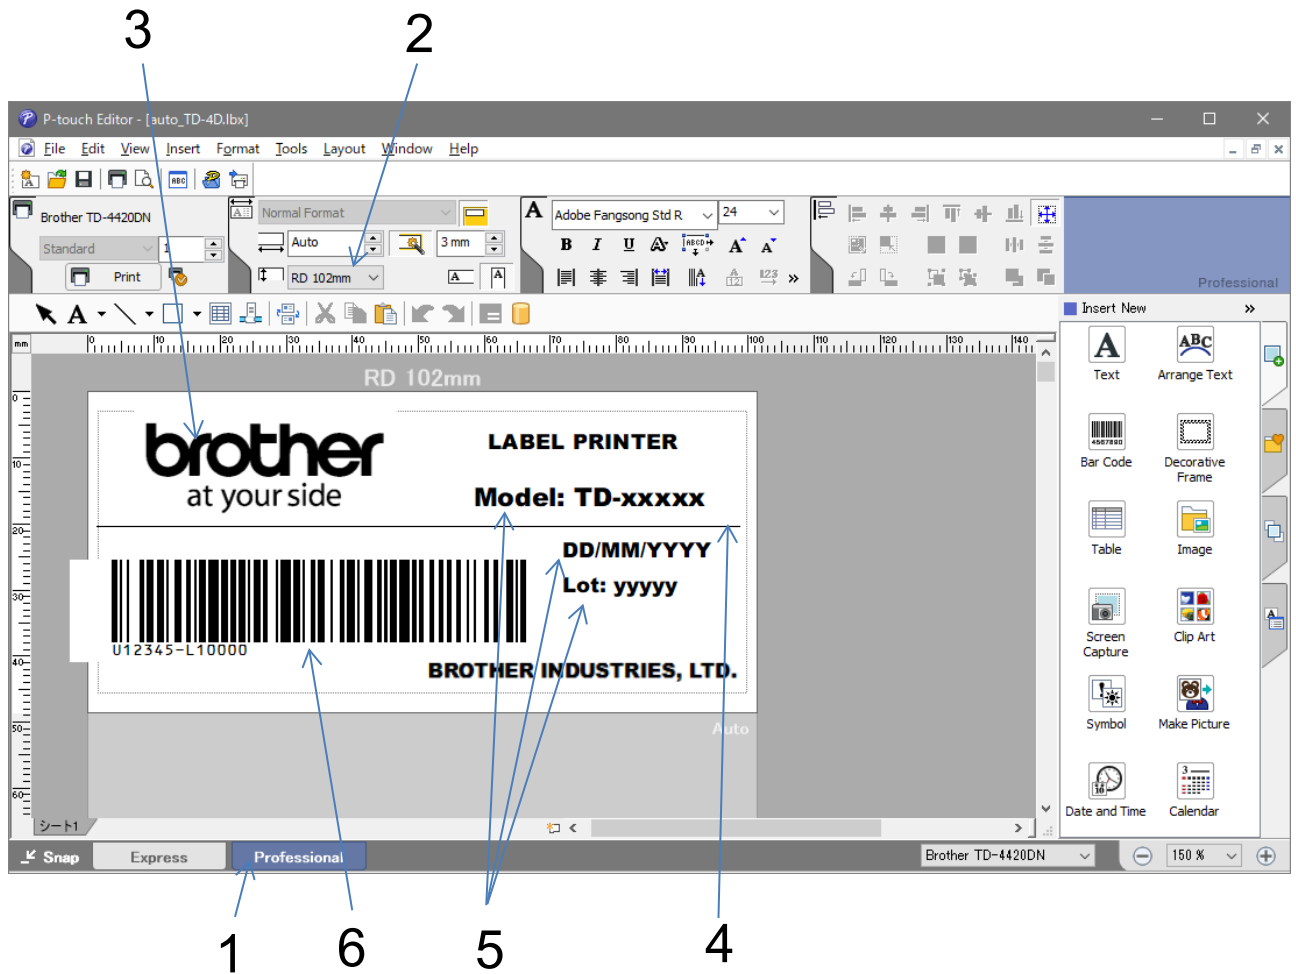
3
2
P-touch Editor - [auto_TD-4D.lbx]
File Edit View Insert Format Tools Layout Window Help
Brother TD-4420DN
Standard
1
Print
Normal Format
Auto
3 mm
RD 102mm
Adobe Fangsong Std R
24
Professional
Insert New »
mm
RD 102mm
brother
at your side
LABEL PRINTER
Model: TD-xxxxx
DD/MM/YYYY
Lot: yyyyy
U12345-L10000
BROTHER INDUSTRIES, LTD.
Auto
シート1
Text
Arrange Text
Bar Code
Decorative Frame
Table
Image
Screen Capture
Clip Art
Symbol
Make Picture
Date and Time
Calendar
Snap
Express
Professional
Brother TD-4420DN
150 %
1
6
5
4